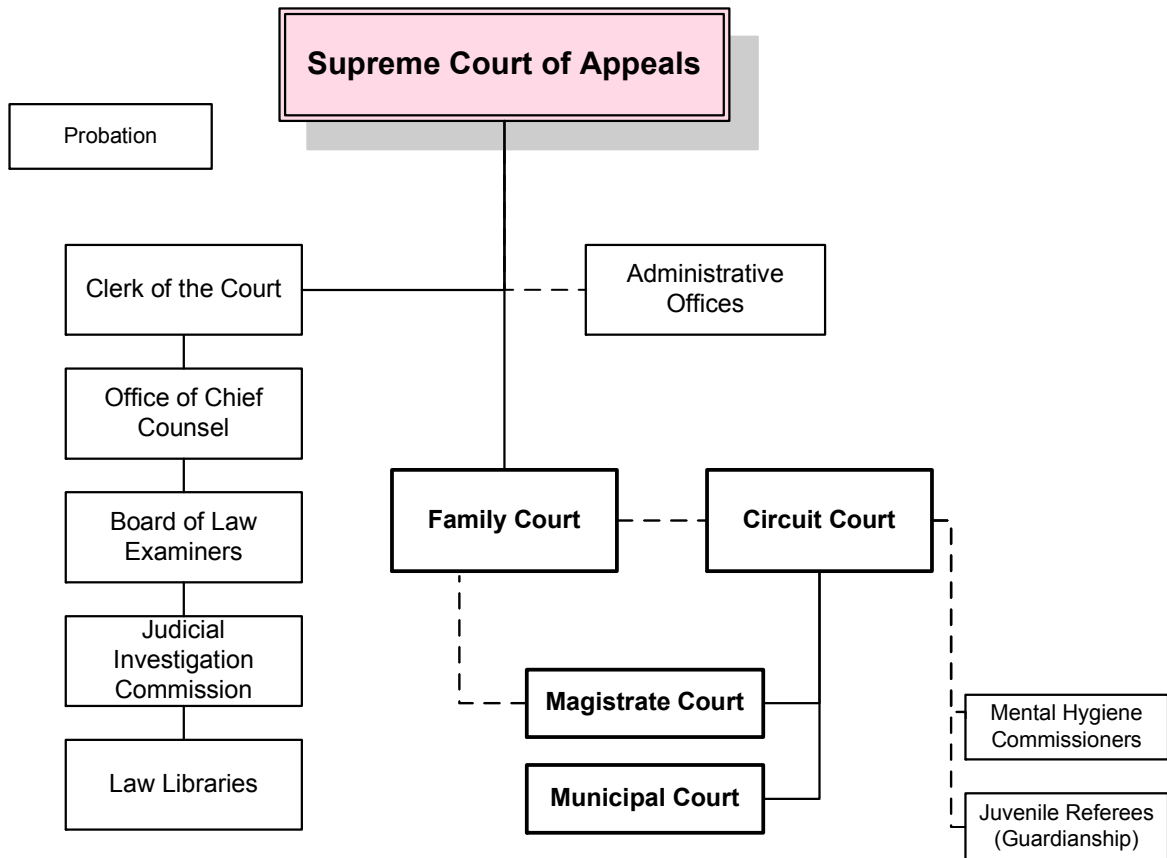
Supreme Court of Appeals

Probation

Clerk of the Court

Administrative Offices

Office of Chief Counsel

Board of Law Examiners

Judicial Investigation Commission

Law Libraries

Family Court

Circuit Court

Magistrate Court

Municipal Court

Mental Hygiene Commissioners

Juvenile Referees (Guardianship)